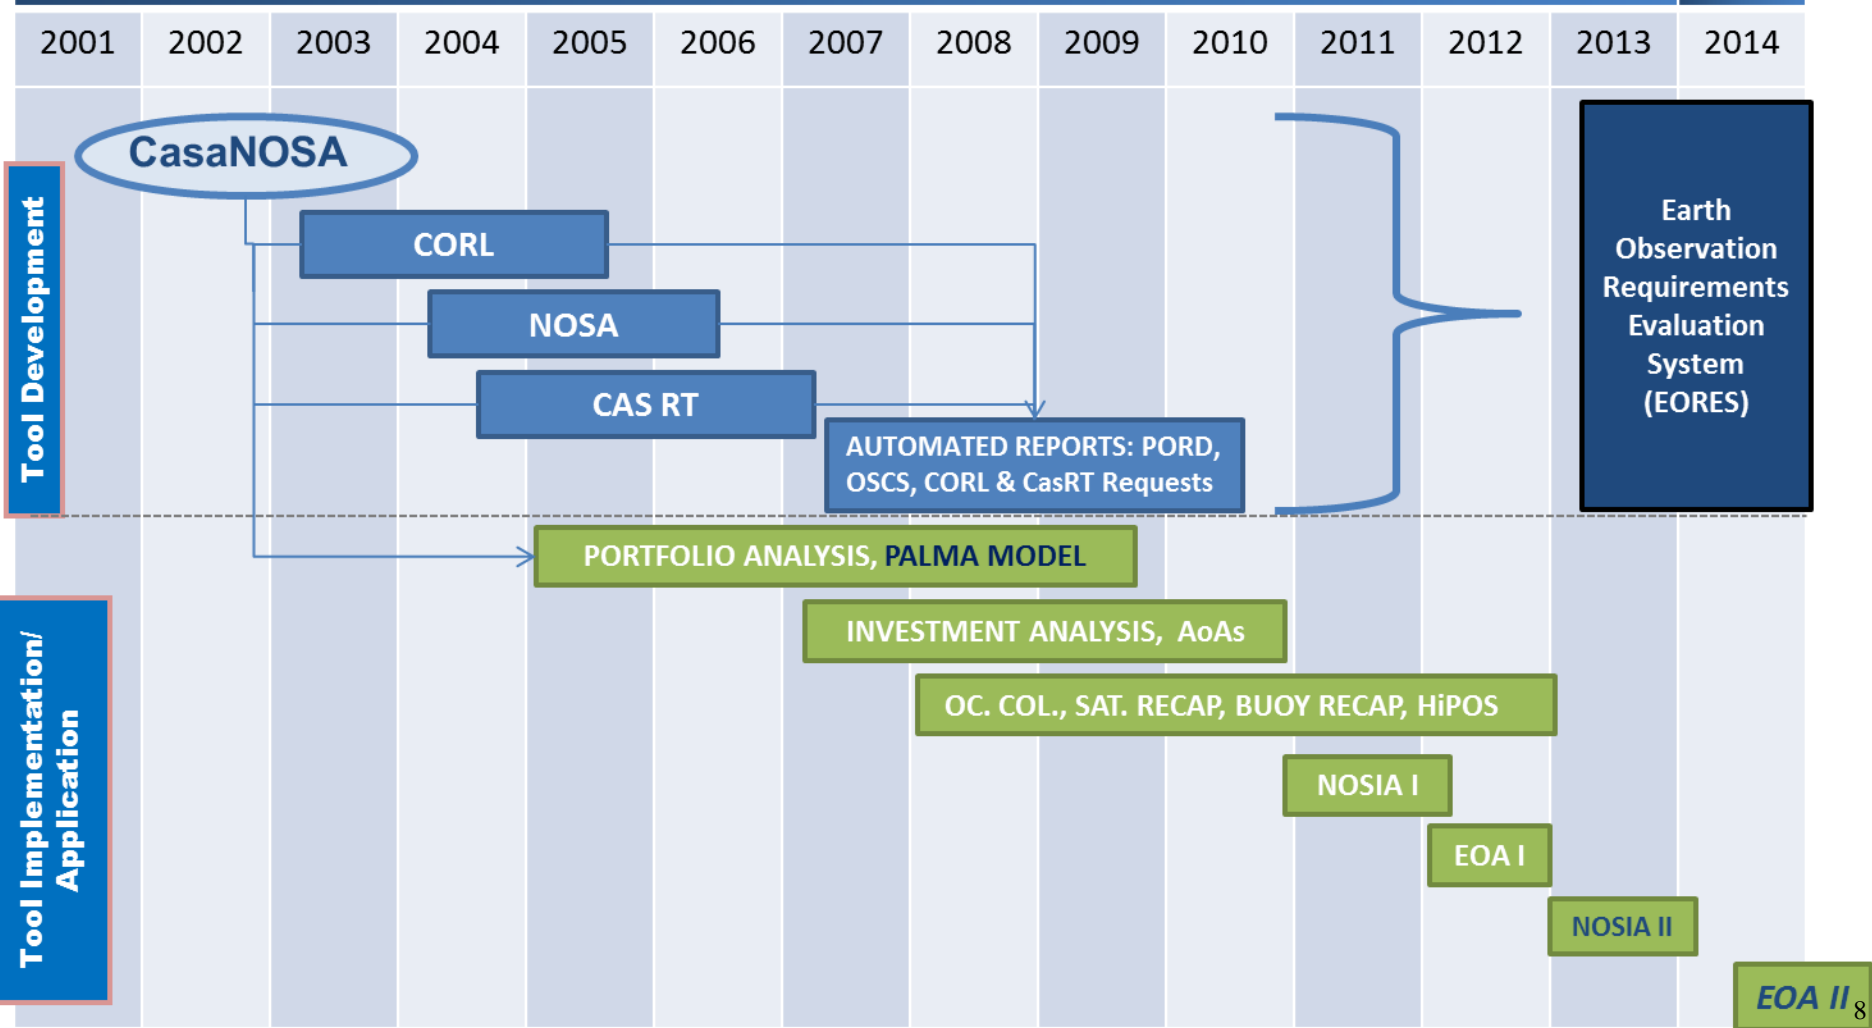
| 2001 | 2002 | 2003 | 2004 | 2005 | 2006 | 2007 | 2008 | 2009 | 2010 | 2011 | 2012 | 2013 | 2014 |
|---|---|---|---|---|---|---|---|---|---|---|---|---|---|

Tool Development

CasaNOSA

CORL

NOSA

CAS RT

AUTOMATED REPORTS: PORD, OSCS, CORL & CasRT Requests

Earth Observation Requirements Evaluation System (EORES)

Tool Implementation/ Application

PORTFOLIO ANALYSIS, PALMA MODEL

INVESTMENT ANALYSIS, AoAs

OC. COL., SAT. RECAP, BUOY RECAP, HiPOS

NOSIA I

EOA I

NOSIA II

EOA II

8